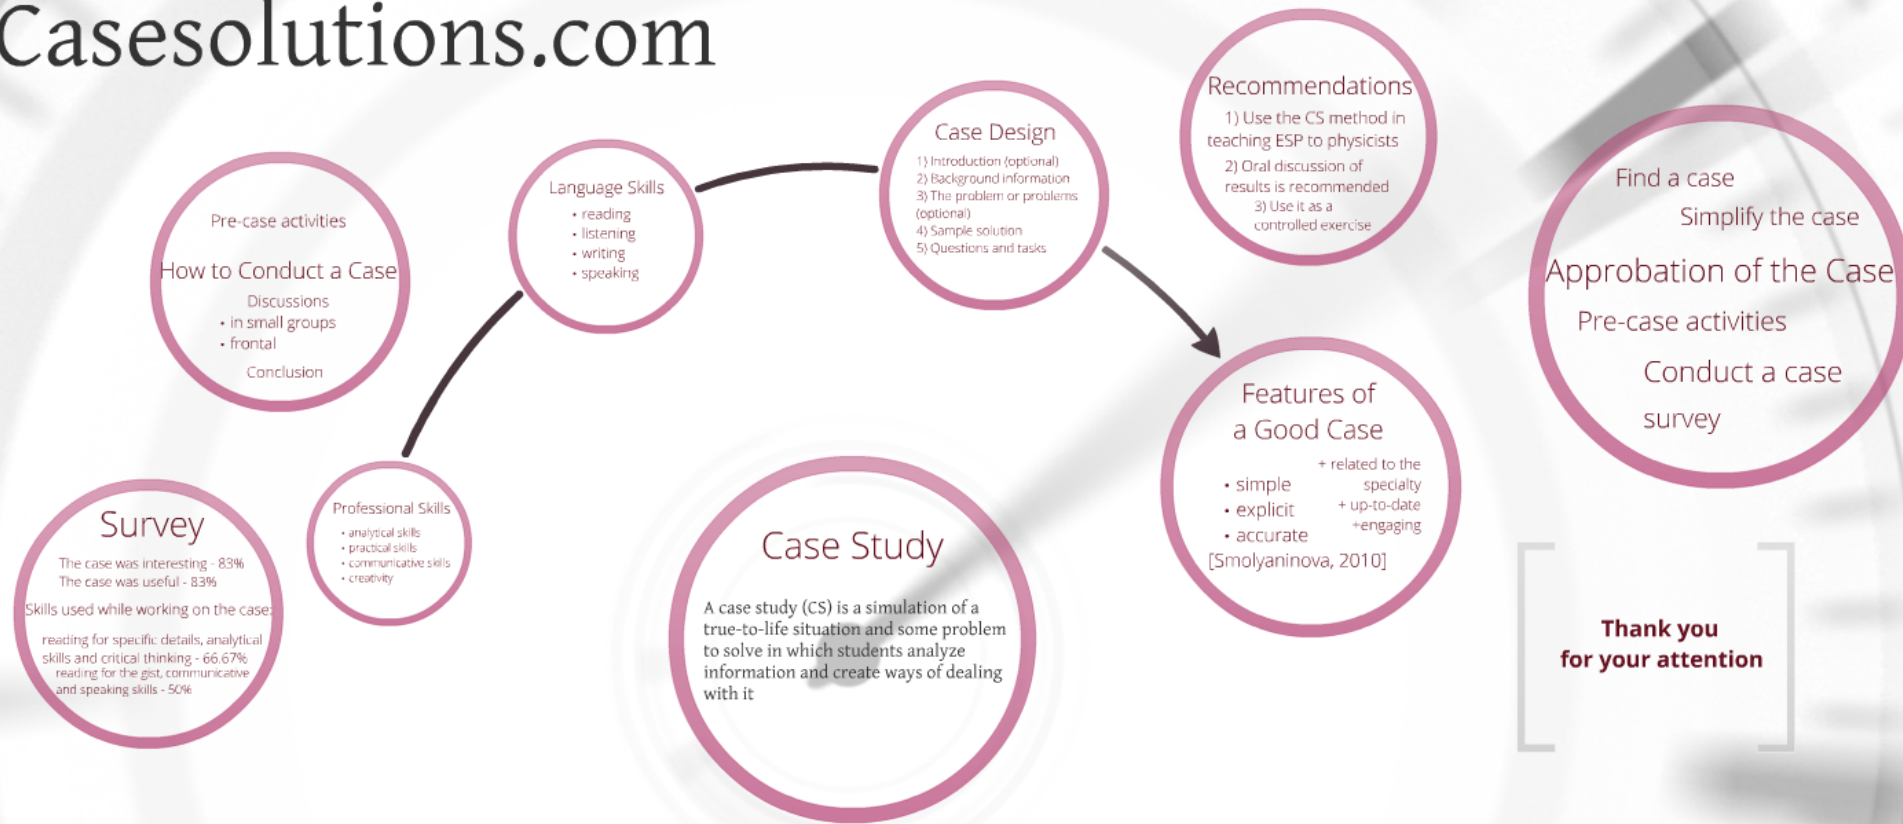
Casesolutions.com

Pre-case activities

How to Conduct a Case

Discussions
• in small groups
• frontal

Conclusion

Language Skills
• reading
• listening
• writing
• speaking

Case Design
1) Introduction (optional)
2) Background information
3) The problem or problems (optional)
4) Sample solution
5) Questions and tasks

Recommendations
1) Use the CS method in teaching ESP to physicists
2) Oral discussion of results is recommended
3) Use it as a controlled exercise

Find a case
Simplify the case
Approbation of the Case
Pre-case activities
Conduct a case
survey

Survey
The case was interesting - 83%
The case was useful - 83%
Skills used while working on the case:
reading for specific details, analytical skills and critical thinking - 66.67%
reading for the gist, communicative and speaking skills - 50%

Professional Skills
• analytical skills
• practical skills
• communicative skills
• creativity

Case Study
A case study (CS) is a simulation of a true-to-life situation and some problem to solve in which students analyze information and create ways of dealing with it

Features of a Good Case
• simple
• explicit
• accurate
+ related to the specialty
+ up-to-date
+engaging
[Smolyaninova, 2010]

Thank you for your attention